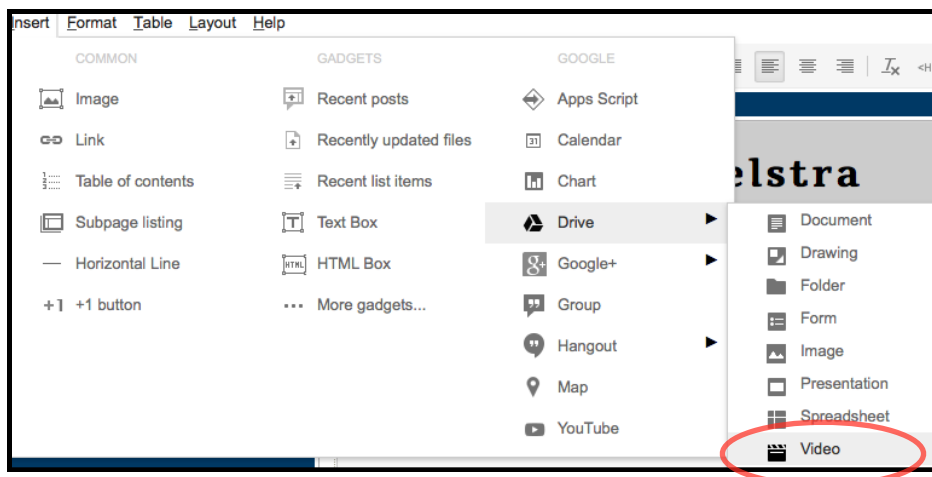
Insert Format Table Layout Help

COMMON
Image
Link
Table of contents
Subpage listing
Horizontal Line
+1 +1 button

GADGETS
Recent posts
Recently updated files
Recent list items
Text Box
HTML Box
More gadgets...

GOOGLE
Apps Script
Calendar
Chart
Drive
Google+
Group
Hangout
Map
YouTube

Document
Drawing
Folder
Form
Image
Presentation
Spreadsheet
Video

elstra